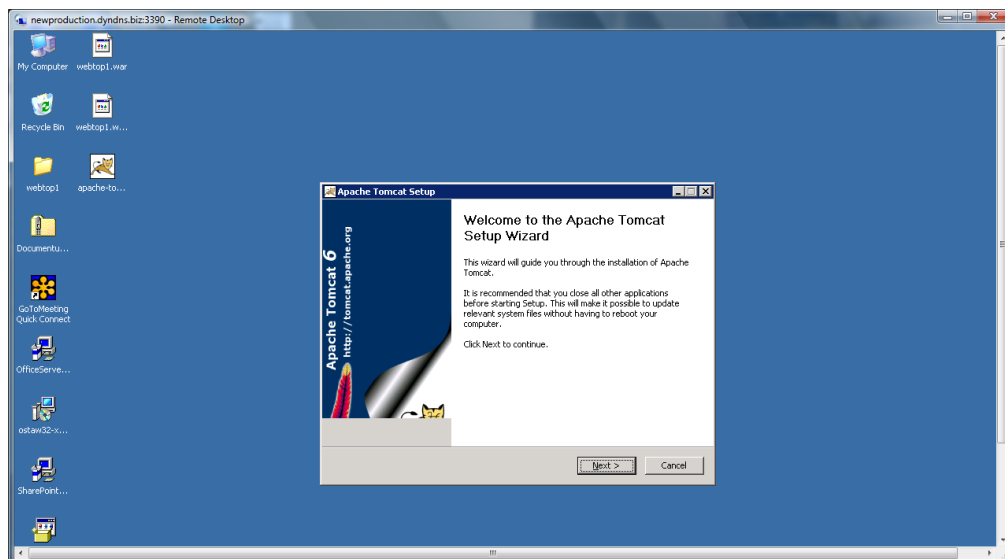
newproduction.dyndns.biz:3390 - Remote Desktop

My Computer
webtop1.war
Recycle Bin
webtop1.w...
webtop1
apache-to...
Documentu...
GoToMeeting Quick Connect
OfficeServe...
ostaw32-x...
SharePoint...

Apache Tomcat Setup

Apache Tomcat 6
http://tomcat.apache.org

Welcome to the Apache Tomcat Setup Wizard

This wizard will guide you through the installation of Apache Tomcat.

It is recommended that you close all other applications before starting Setup. This will make it possible to update relevant system files without having to reboot your computer.

Click Next to continue.

Next >
Cancel